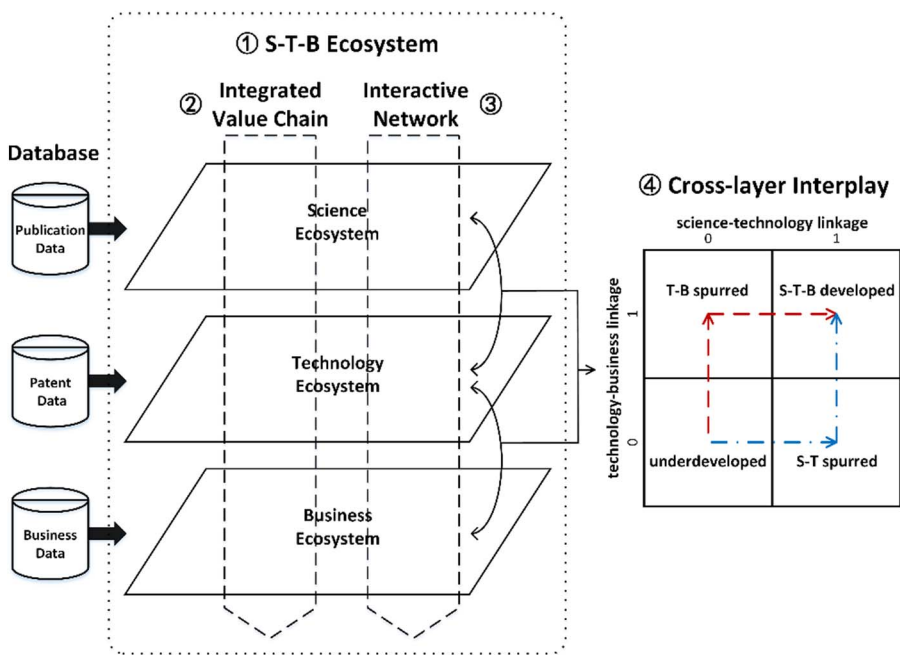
① S-T-B Ecosystem

② Integrated Value Chain

Interactive Network ③

Database

Publication Data

Patent Data

Business Data

Science Ecosystem

Technology Ecosystem

Business Ecosystem

④ Cross-layer Interplay

science-technology linkage

0

1

technology-business linkage

1

0

| T-B spurred | S-T-B developed |
|---|---|
| underdeveloped | S-T spurred |